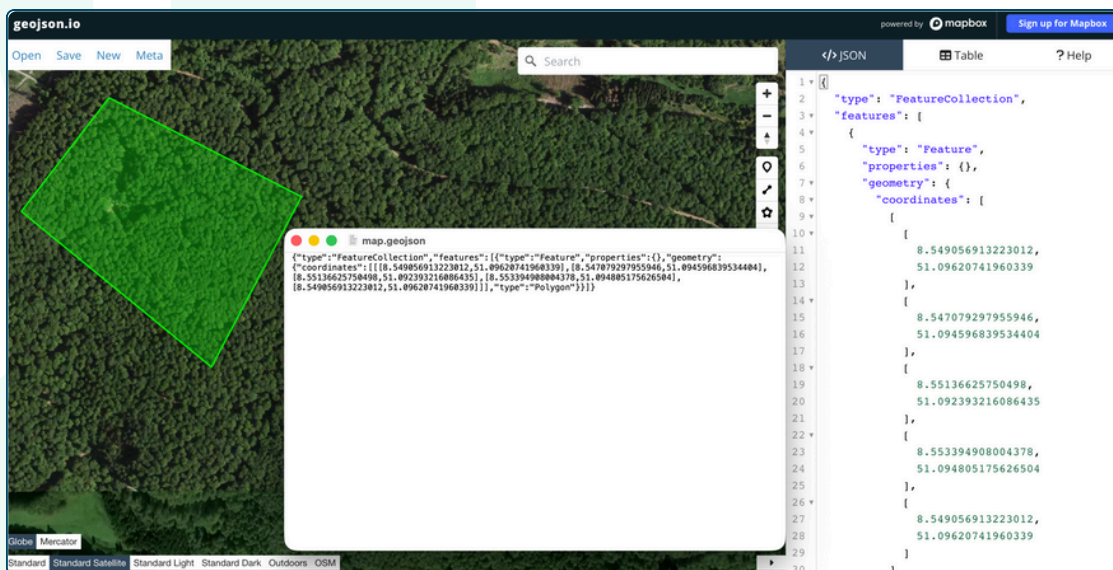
geojson.io

powered by mapbox

Sign up for Mapbox

Open Save New Meta

Search

</> JSON

Table

? Help

map.geojson

{"type":"FeatureCollection","features":[{"type":"Feature","properties":{},"geometry":{"coordinates":[[[8.549056913223012,51.09620741960339],[8.547079297955946,51.094596839534404],[8.55136625750498,51.092393216086435],[8.553394908004378,51.094805175626504],[8.549056913223012,51.09620741960339]]],"type":"Polygon"}}]}

1 {
2 "type": "FeatureCollection",
3 "features": [
4 {
5 "type": "Feature",
6 "properties": {},
7 "geometry": {
8 "coordinates": [
9 [
10 [
11 8.549056913223012,
12 51.09620741960339
13 ],
14 [
15 8.547079297955946,
16 51.094596839534404
17 ],
18 [
19 8.55136625750498,
20 51.092393216086435
21 ],
22 [
23 8.553394908004378,
24 51.094805175626504
25 ],
26 [
27 8.549056913223012,
28 51.09620741960339
29 ]

Globe Mercator

Standard Standard Satellite Standard Light Standard Dark Outdoors OSM